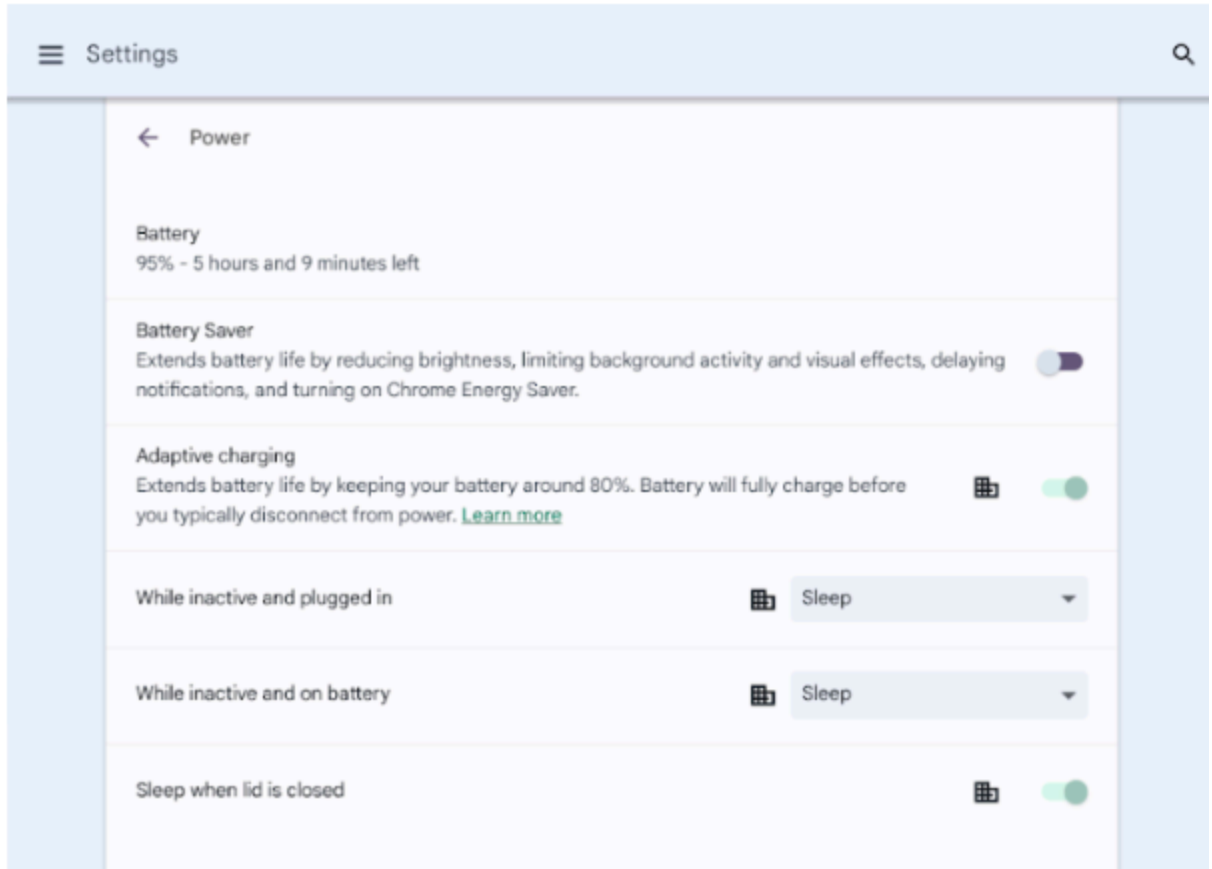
Settings

Power

Battery
95% - 5 hours and 9 minutes left

Battery Saver
Extends battery life by reducing brightness, limiting background activity and visual effects, delaying notifications, and turning on Chrome Energy Saver.

Adaptive charging
Extends battery life by keeping your battery around 80%. Battery will fully charge before you typically disconnect from power. Learn more

While inactive and plugged in
Sleep

While inactive and on battery
Sleep

Sleep when lid is closed